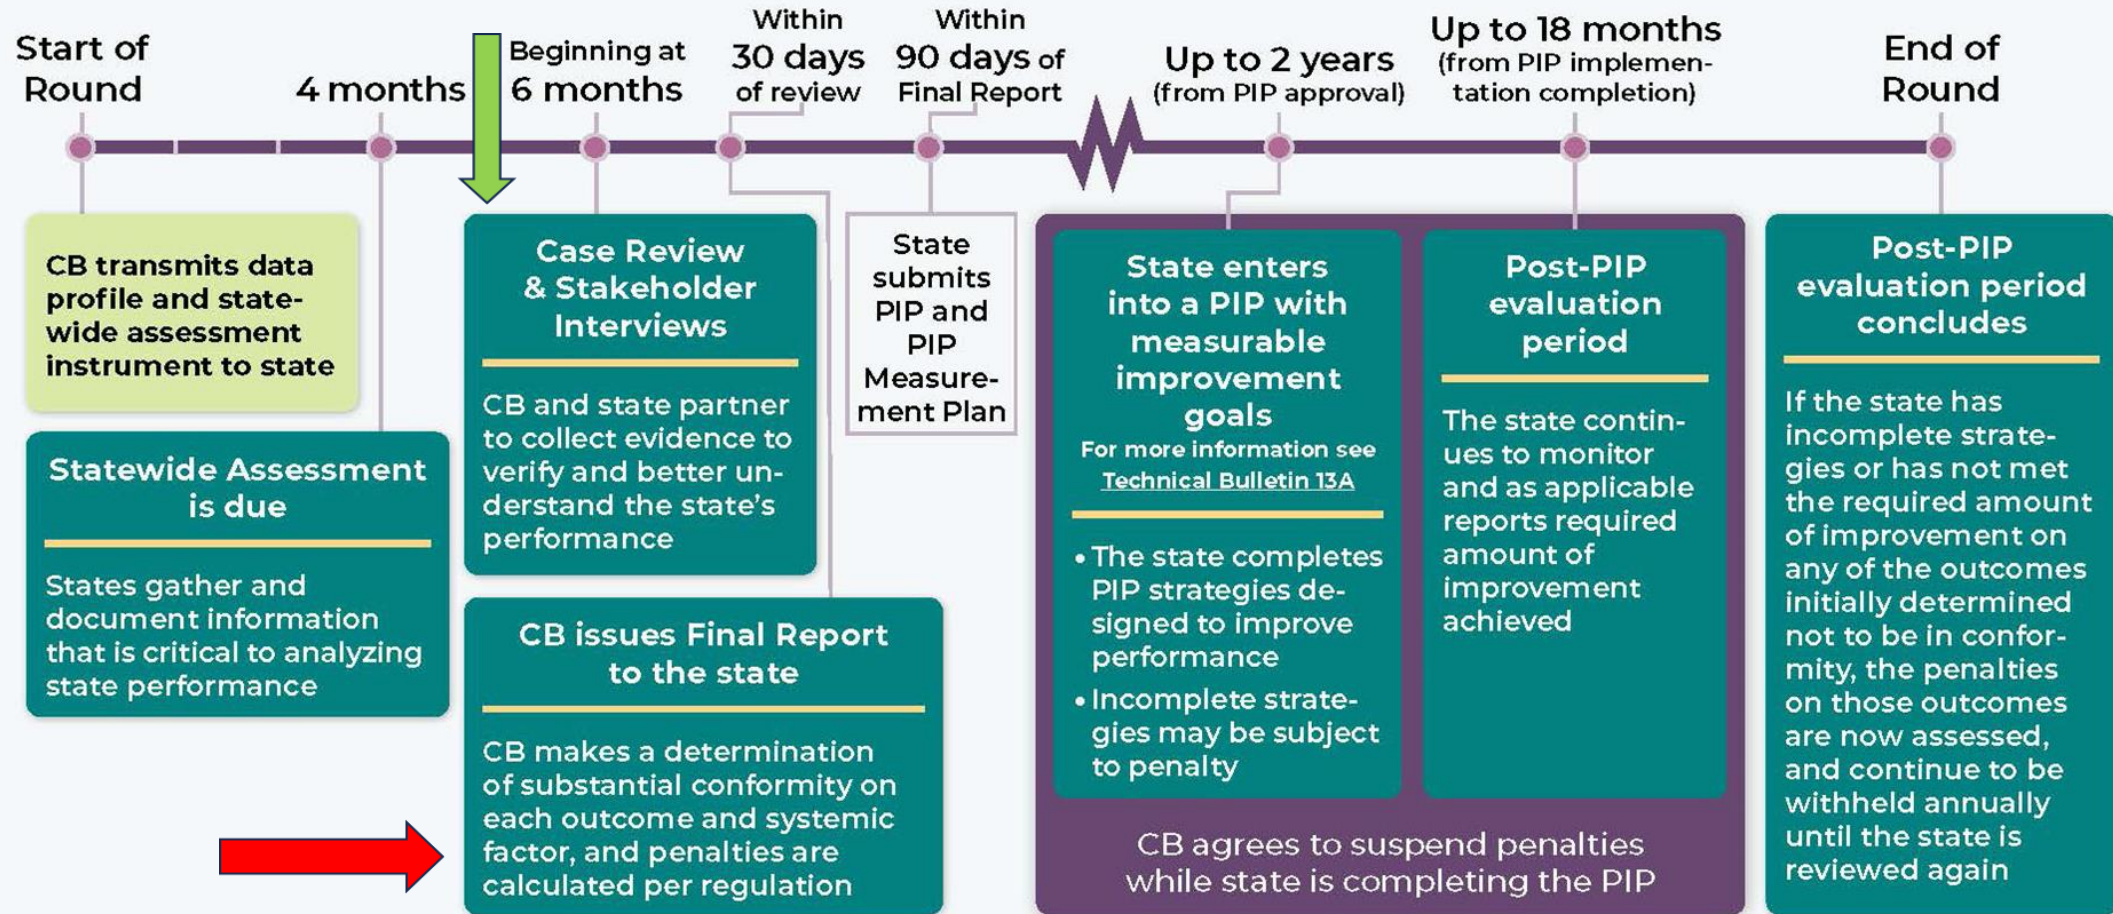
Start of Round

4 months

Beginning at 6 months

Within 30 days of review

Within 90 days of Final Report

Up to 2 years (from PIP approval)

Up to 18 months (from PIP implementation completion)

End of Round

CB transmits data profile and statewide assessment instrument to state

Statewide Assessment is due

States gather and document information that is critical to analyzing state performance

Case Review & Stakeholder Interviews

CB and state partner to collect evidence to verify and better understand the state's performance

CB issues Final Report to the state

CB makes a determination of substantial conformity on each outcome and systemic factor, and penalties are calculated per regulation

State submits PIP and PIP Measurement Plan

State enters into a PIP with measurable improvement goals

For more information see Technical Bulletin 13A

• The state completes PIP strategies designed to improve performance

• Incomplete strategies may be subject to penalty

Post-PIP evaluation period

The state continues to monitor and as applicable reports required amount of improvement achieved

CB agrees to suspend penalties while state is completing the PIP

Post-PIP evaluation period concludes

If the state has incomplete strategies or has not met the required amount of improvement on any of the outcomes initially determined not to be in conformity, the penalties on those outcomes are now assessed, and continue to be withheld annually until the state is reviewed again